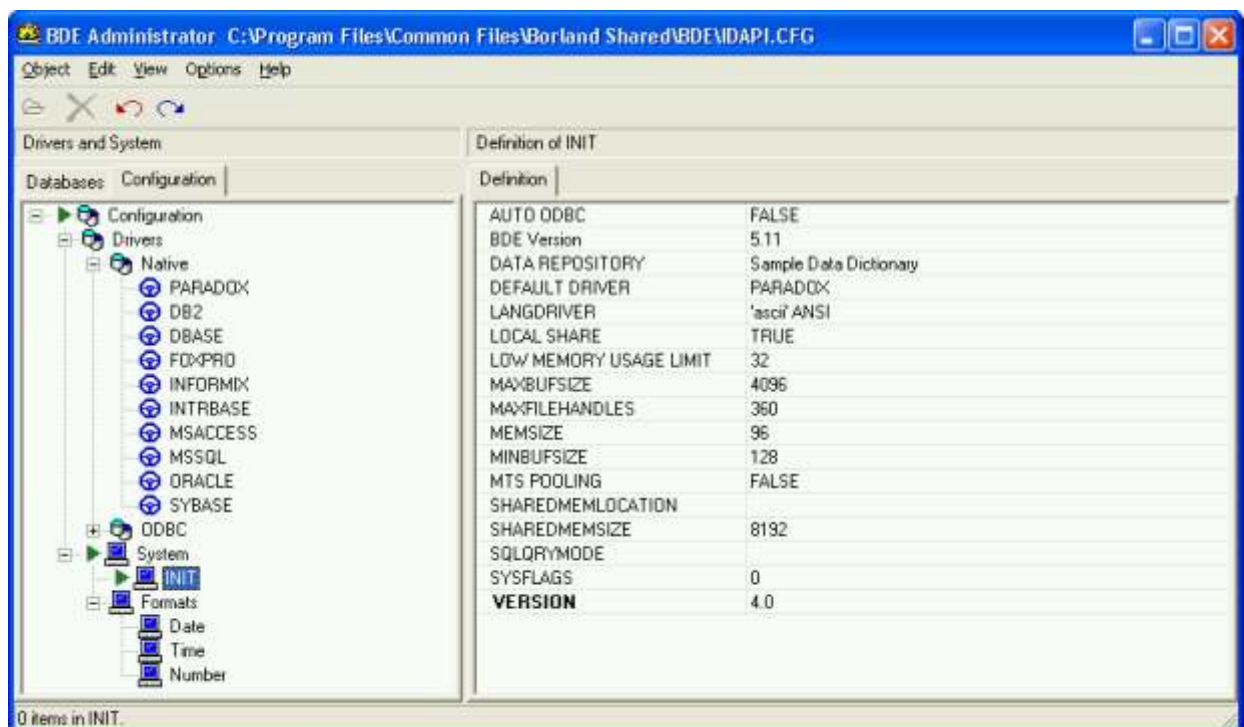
BDE Administrator C:\Program Files\Common Files\Borland Shared\BDE\IDAPI.CFG

Object Edit View Options Help

Drivers and System

Databases Configuration

Configuration
Drivers
Native
PARADOX
DB2
DBASE
FOXPRO
INFORMIX
INTRBASE
MSACCESS
MSSQL
ORACLE
SYBASE
ODBC
System
INIT
Formats
Date
Time
Number

Definition of INIT

Definition

| | |
|---|---|
| AUTO ODBC | FALSE |
| BDE Version | 5.11 |
| DATA REPOSITORY | Sample Data Dictionary |
| DEFAULT DRIVER | PARADOX |
| LANGDRIVER | 'ascii' ANSI |
| LOCAL SHARE | TRUE |
| LOW MEMORY USAGE LIMIT | 32 |
| MAXBUFSIZE | 4096 |
| MAXFILEHANDLES | 360 |
| MEMSIZE | 96 |
| MINBUFSIZE | 128 |
| MTS POOLING | FALSE |
| SHAREDMEMLOCATION | |
| SHAREDMEMSIZE | 8192 |
| SQLQRYMODE | |
| SYSFLAGS | 0 |
| VERSION | 4.0 |

0 items in INIT.